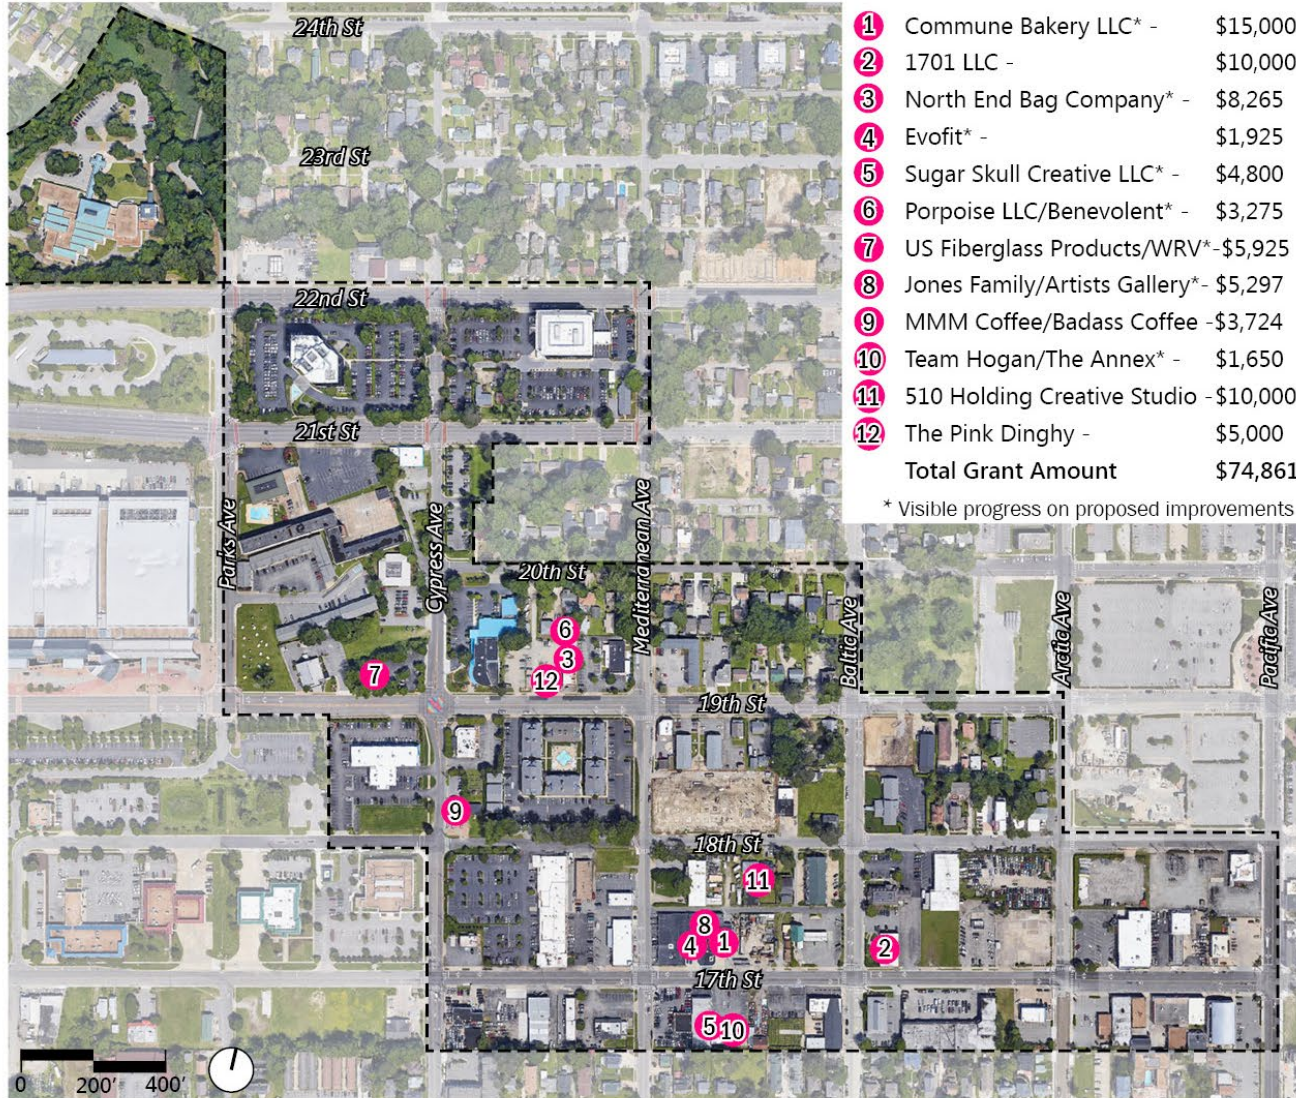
24th St
23rd St
22nd St
21st St
20th St
19th St
18th St
17th St
Parks Ave
Cypress Ave
Mediterranean Ave
Baltic Ave
Arctic Ave
Pacific Ave

1 Commune Bakery LLC* - $15,000
2 1701 LLC - $10,000
3 North End Bag Company* - $8,265
4 Evofit* - $1,925
5 Sugar Skull Creative LLC* - $4,800
6 Porpoise LLC/Benevolent* - $3,275
7 US Fiberglass Products/WRV* -$5,925
8 Jones Family/Artists Gallery* - $5,297
9 MMM Coffee/Badass Coffee -$3,724
10 Team Hogan/The Annex* - $1,650
11 510 Holding Creative Studio -$10,000
12 The Pink Dinghy - $5,000
Total Grant Amount $74,861
* Visible progress on proposed improvements

6
3
12
7
9
11
8
4
1
2
5
10

0 200' 400'